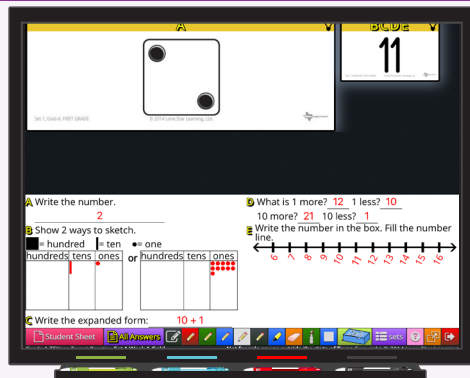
A

BCDE

11

Set 1, Grid A, FIRST GRADE

© 2014 Lone Star Learning, Ltd.

A Write the number.
2

B Show 2 ways to sketch.
= hundred | = ten • = one

| hundreds | tens | ones |
|---|---|---|
| | | |

or

| hundreds | tens | ones |
|---|---|---|
| | | |

C Write the expanded form: 10 + 1

D What is 1 more? 12 1 less? 10
10 more? 21 10 less? 1

E Write the number in the box. Fill the number line.

6 7 8 9 10 11 12 13 14 15 16

Student Sheet

All Answers

Sets